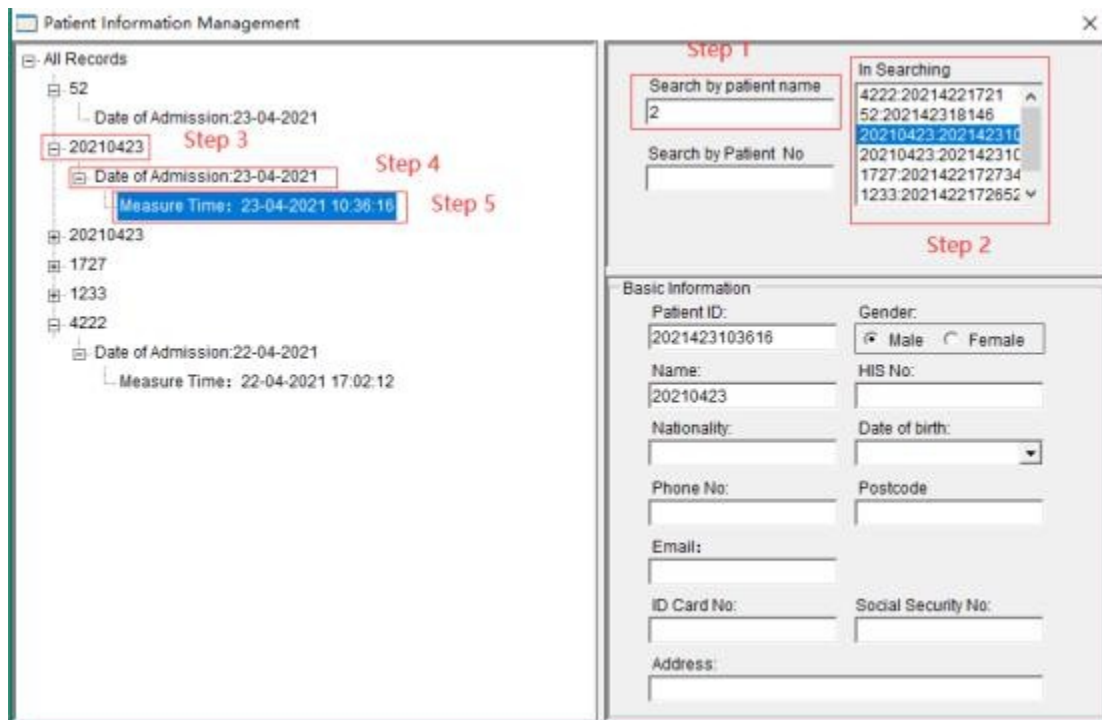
Patient Information Management

×

All Records
52
Date of Admission:23-04-2021
20210423
Step 3
Date of Admission:23-04-2021
Step 4
Measure Time: 23-04-2021 10:36:16
Step 5
20210423
1727
1233
4222
Date of Admission:22-04-2021
Measure Time: 22-04-2021 17:02:12

Step 1
Search by patient name
2
Search by Patient No

In Searching
4222:20214221721
52:202142318146
20210423:20214231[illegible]
20210423:20214231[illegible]
1727:2021422172734
1233:2021422172652

Step 2

Basic Information
Patient ID:
2021423103616
Gender:
Male
Female
Name:
20210423
HIS No:
Nationality:
Date of birth:
Phone No:
Postcode
Email:
ID Card No:
Social Security No:
Address: